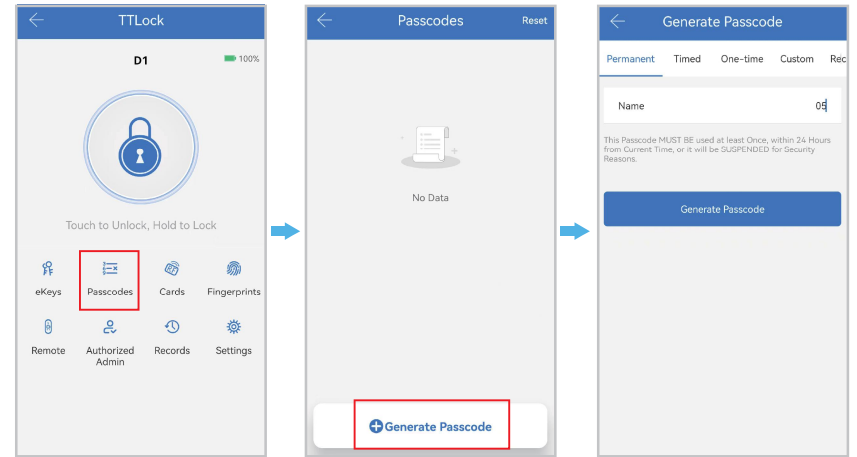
TTLock

D1

100%

Touch to Unlock, Hold to Lock

eKeys

Passcodes

Cards

Fingerprints

Remote

Authorized Admin

Records

Settings

Passcodes

Reset

No Data

Generate Passcode

Generate Passcode

Permanent

Timed

One-time

Custom

Rec

Name

05

This Passcode MUST BE used at least Once, within 24 Hours from Current Time, or it will be SUSPENDED for Security Reasons.

Generate Passcode